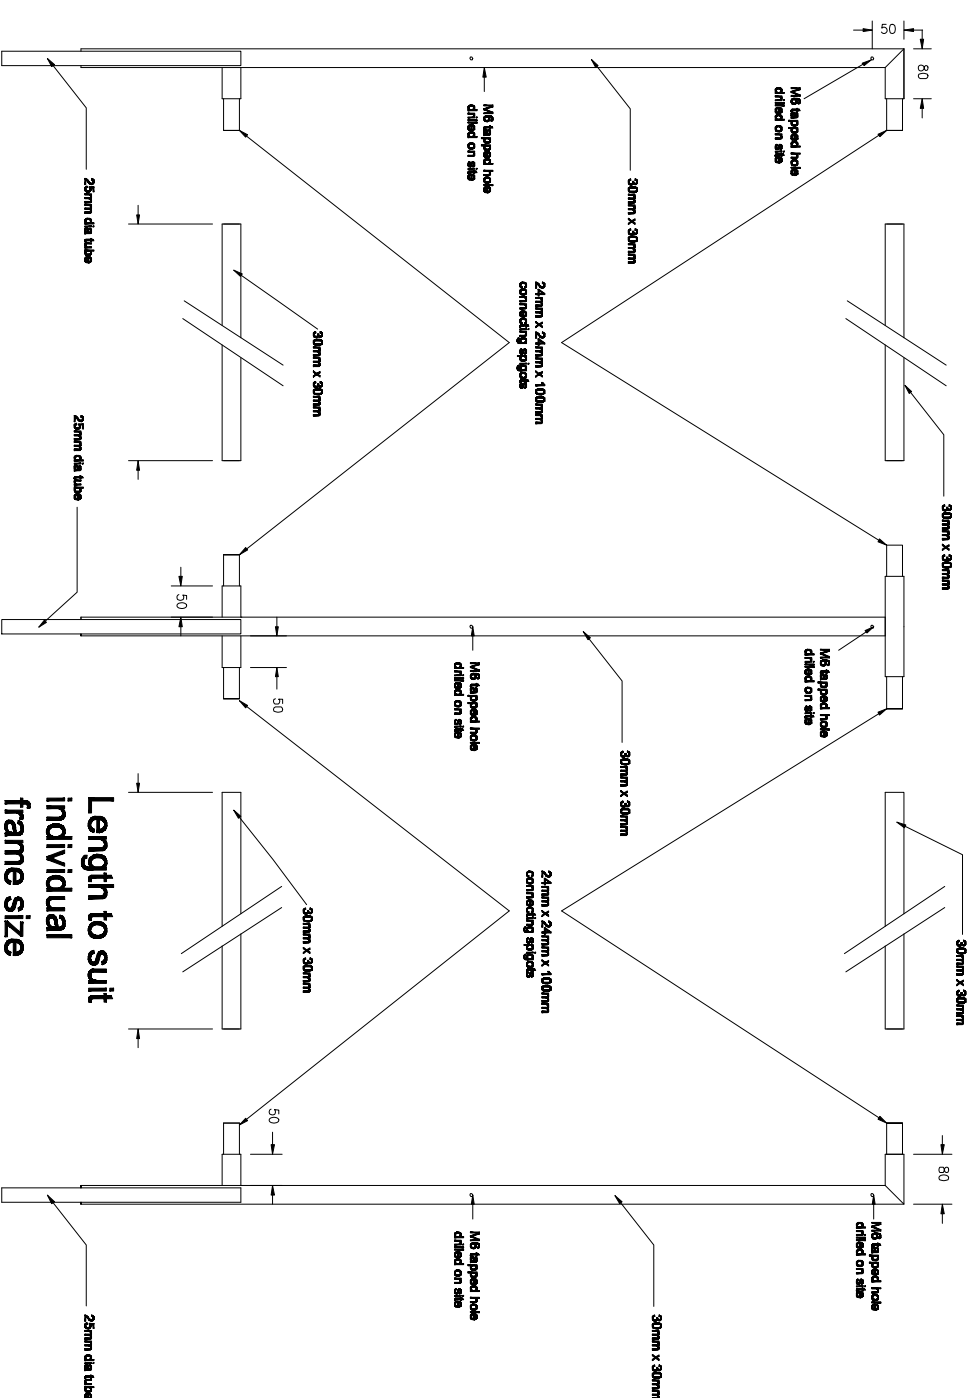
50

80

M6 tapped hole drilled on site

M6 tapped hole drilled on site

30mm x 30mm

25mm dia tube

24mm x 24mm x 100mm connecting spigots

30mm x 30mm

25mm dia tube

30mm x 30mm

50

M6 tapped hole drilled on site

M6 tapped hole drilled on site

50

30mm x 30mm

Length to suit individual frame size

24mm x 24mm x 100mm connecting spigots

30mm x 30mm

30mm x 30mm

50

80

M6 tapped hole drilled on site

M6 tapped hole drilled on site

25mm dia tube

30mm x 30mm